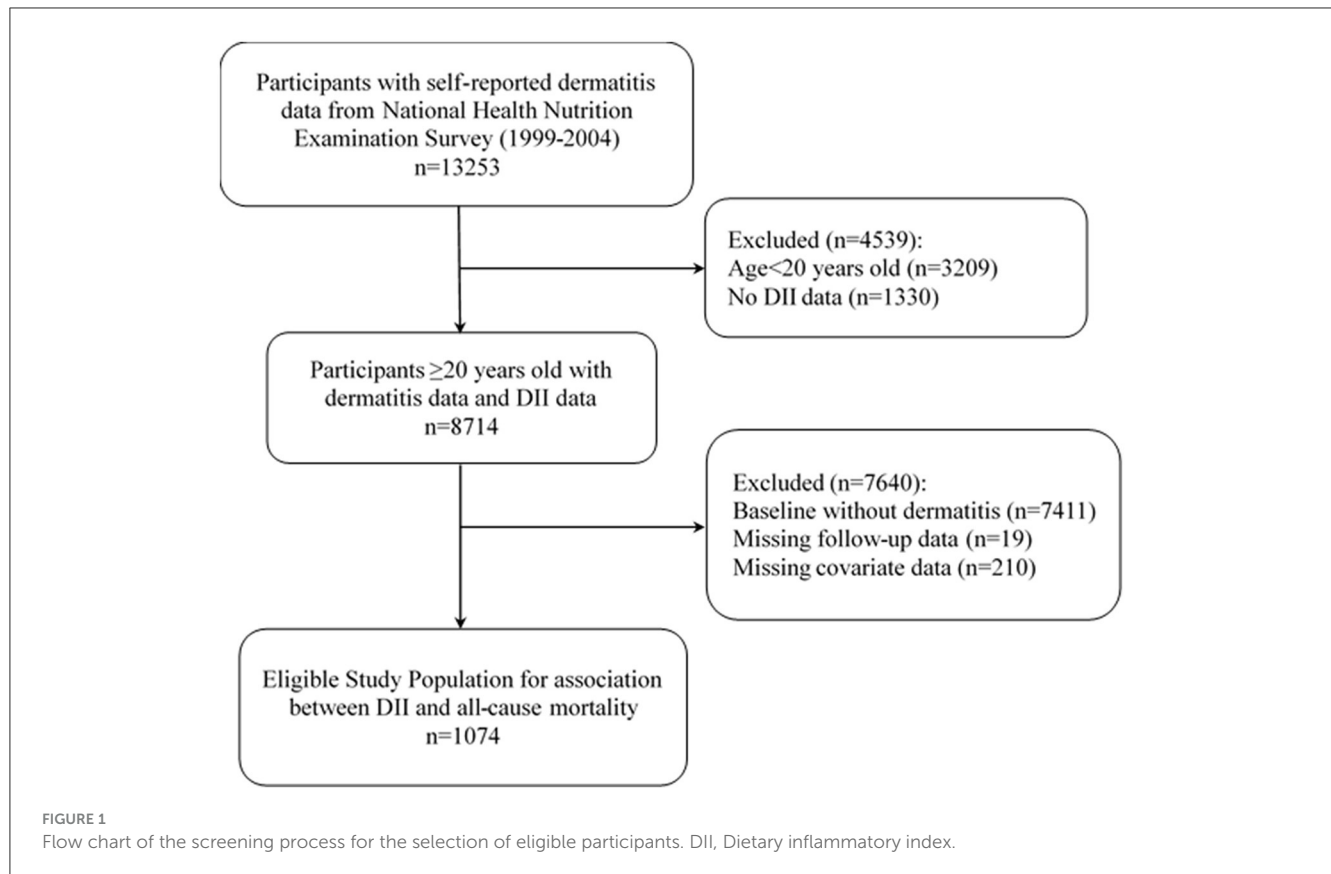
Participants with self-reported dermatitis data from National Health Nutrition Examination Survey (1999-2004)
n=13253

Excluded (n=4539):
Age<20 years old (n=3209)
No DII data (n=1330)

Participants ≥20 years old with dermatitis data and DII data
n=8714

Excluded (n=7640):
Baseline without dermatitis (n=7411)
Missing follow-up data (n=19)
Missing covariate data (n=210)

Eligible Study Population for association between DII and all-cause mortality
n=1074

FIGURE 1
Flow chart of the screening process for the selection of eligible participants. DII, Dietary inflammatory index.